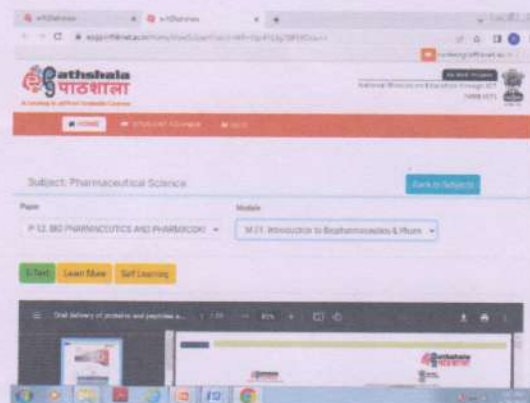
e-PGPathshala
e-PGPathshala
epgp.inflibnet.ac.in/Home/ViewSubject?catid=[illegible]
e-Pathshala
पाठशाला
A Gateway to All Post Graduate Courses
National Mission on Education through ICT
HOME
STUDENT COURSE
MOOC
Subject: Pharmaceutical Science
Back to Subjects
Paper
P-12. BIO PHARMACEUTICS AND PHARMACOKI
Module
M-21. Introduction to Biopharmaceutics & Pharm
E-Text
Learn More
Self Learning
Oral delivery of proteins and peptides a...
1 / 20
85%
e-Pathshala
पाठशाला